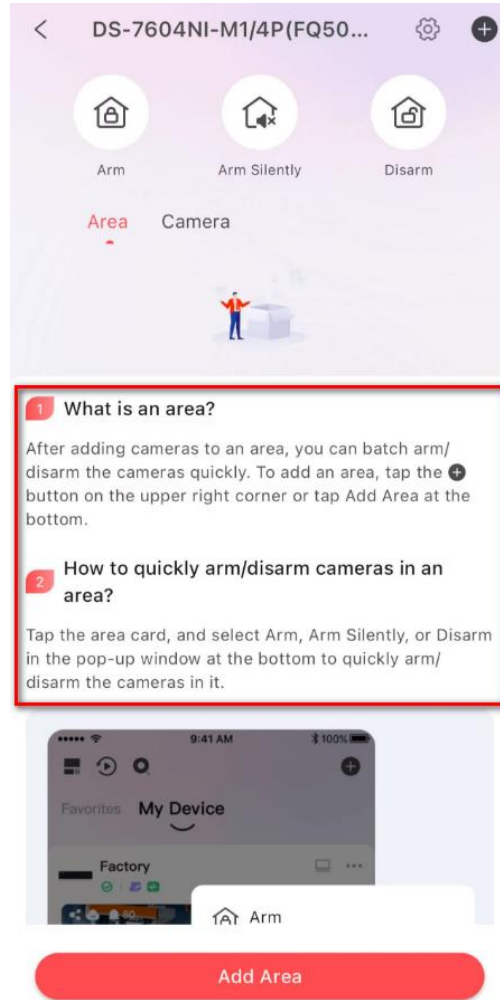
<

DS-7604NI-M1/4P(FQ50...

Arm

Arm Silently

Disarm

Area

Camera

1 What is an area?

After adding cameras to an area, you can batch arm/disarm the cameras quickly. To add an area, tap the ⊕ button on the upper right corner or tap Add Area at the bottom.

2 How to quickly arm/disarm cameras in an area?

Tap the area card, and select Arm, Arm Silently, or Disarm in the pop-up window at the bottom to quickly arm/disarm the cameras in it.

9:41 AM

100%

Favorites

My Device

Factory

Arm

Add Area